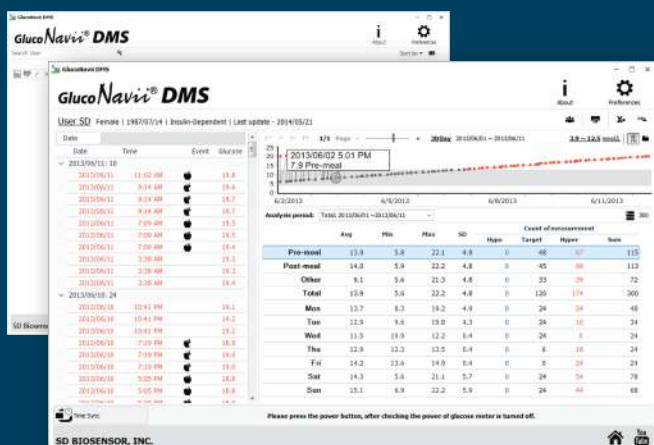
GlucoNavii DMS

GlucoNavii® DMS

Search User

About Preferences

SD Biosen

GlucoNavii DMS

GlucoNavii® DMS

About Preferences

User SD Female | 1987/07/14 | Insulin-Dependent | Last update - 2014/05/21

Date

| Date | Time | Event | Glucose |
|---|---|---|---|
| 2013/06/11: 18 | | | |
| 2013/06/11 | 11:02 AM | | 19.8 |
| 2013/06/11 | 9:14 AM | | 19.6 |
| 2013/06/11 | 9:14 AM | | 19.8 |
| 2013/06/11 | 9:14 AM | | 18.7 |
| 2013/06/11 | 7:09 AM | | 18.5 |
| 2013/06/11 | 7:09 AM | | 18.6 |
| 2013/06/11 | 7:09 AM | | 18.4 |
| 2013/06/11 | 3:38 AM | | 19.1 |
| 2013/06/11 | 3:38 AM | | 19.2 |
| 2013/06/11 | 3:38 AM | | 19.3 |
| 2013/06/10: 24 | | | |
| 2013/06/10 | 10:41 PM | | 19.1 |
| 2013/06/10 | 10:41 PM | | 19.2 |
| 2013/06/10 | 10:41 PM | | 19.2 |
| 2013/06/10 | 7:19 PM | | 18.8 |
| 2013/06/10 | 7:19 PM | | 19.0 |
| 2013/06/10 | 7:19 PM | | 18.9 |
| 2013/06/10 | 5:05 PM | | 18.8 |
| 2013/06/10 | 5:05 PM | | 18.6 |

1/1 Page 30Day 2013/05/11 ~ 2013/06/11 3.9 ~ 12.5 mmol/L

25
20
15
10
5
0

2013/06/02 5:01 PM
7.9 Pre-meal

6/2/2013 6/5/2013 6/8/2013 6/11/2013

Analysis period: Total: 2013/06/01 ~ 2013/06/11

| | Avg | Min | Max | SD | Hypo | Target | Hyper | Sum |
|---|---|---|---|---|---|---|---|---|
| Pre-meal | 13.9 | 5.8 | 22.1 | 4.9 | 0 | 48 | 67 | 115 |
| Post-meal | 14.8 | 5.9 | 22.2 | 4.8 | 0 | 45 | 68 | 113 |
| Other | 9.1 | 5.6 | 21.3 | 4.8 | 0 | 33 | 39 | 72 |
| Total | 13.9 | 5.6 | 22.2 | 4.8 | 0 | 126 | 174 | 300 |
| Mon | 13.7 | 8.3 | 19.2 | 4.9 | 0 | 24 | 24 | 48 |
| Tue | 12.9 | 9.6 | 19.8 | 4.3 | 0 | 24 | 10 | 34 |
| Wed | 11.5 | 10.0 | 12.2 | 0.4 | 0 | 24 | 0 | 24 |
| Thu | 12.9 | 12.3 | 13.5 | 0.4 | 0 | 8 | 16 | 24 |
| Fri | 14.2 | 13.6 | 14.9 | 0.4 | 0 | 0 | 24 | 24 |
| Sat | 14.3 | 5.6 | 21.1 | 5.7 | 0 | 24 | 54 | 78 |
| Sun | 15.1 | 6.9 | 22.2 | 5.9 | 0 | 24 | 44 | 68 |

Count of measurement

Time Sync

Please press the power button, after checking the power of glucose meter is turned off.

SD BIOSENSOR, INC.

You Tube